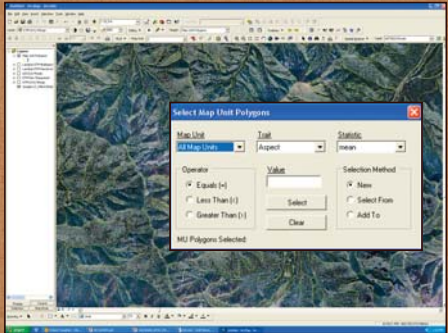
Select Map Unit Polygons

Map Unit
All Map Units

Trait
Aspect

Statistic
mean

Operator
Equals (=)
Less Than (<)
Greater Than (>)

Value

Select
Clear

Selection Method
New
Select From
Add To

MU Polygons Selected: